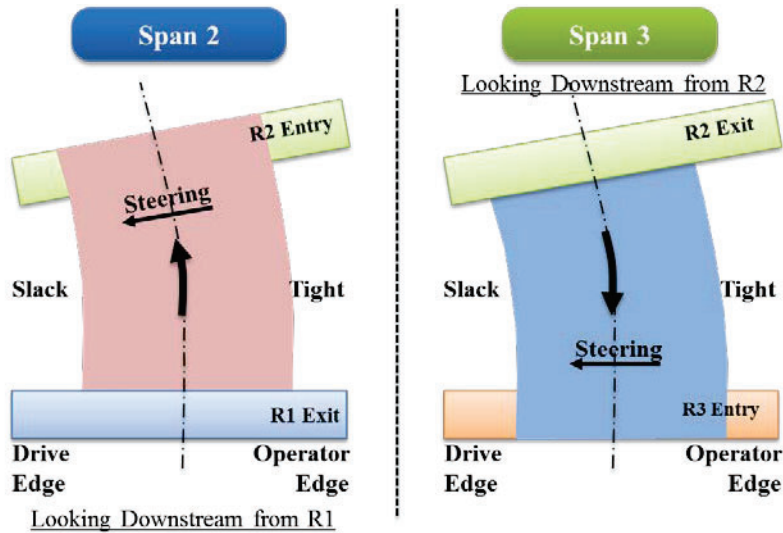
Span 2

R2 Entry

Steering

Slack

Tight

R1 Exit

Drive Edge

Operator Edge

Looking Downstream from R1

Span 3

Looking Downstream from R2

R2 Exit

Slack

Tight

Steering

R3 Entry

Drive Edge

Operator Edge